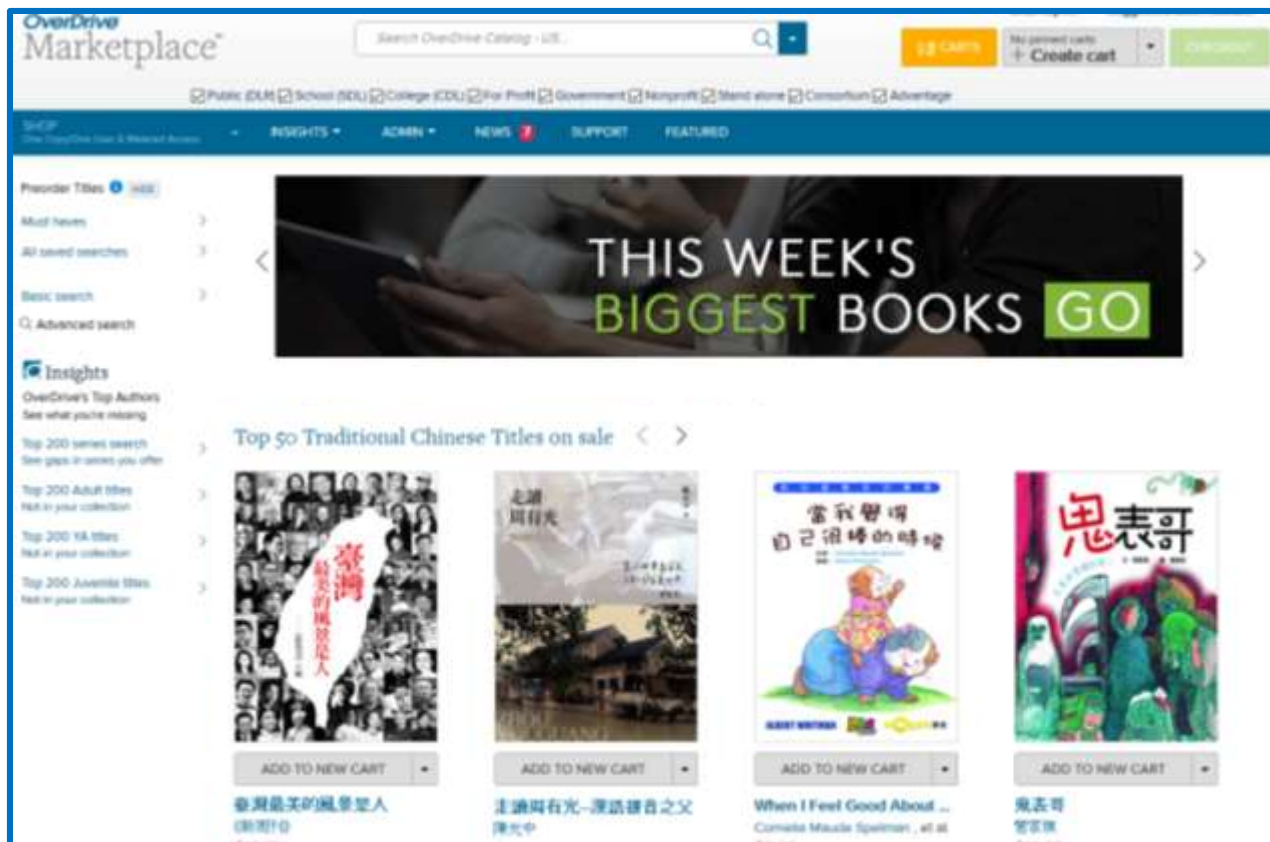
OverDrive Marketplace

Search OverDrive Catalog - US...

CARTS

No pinned carts
+ Create cart

CHECKOUT

☑ Public (DLR) ☑ School (SDL) ☑ College (CDL) ☑ For Profit ☑ Government ☑ Nonprofit ☑ Stand alone ☑ Consortium ☑ Advantage

SHOP
One Copy/One User & Metered Access

INSIGHTS ▾ ADMIN ▾ NEWS 7 SUPPORT FEATURED

Preorder Titles

Must haves

All saved searches

Basic search

Advanced search

Insights

OverDrive's Top Authors
See what you're missing

Top 200 series search
See gaps in series you offer

Top 200 Adult titles
Not in your collection

Top 200 YA titles
Not in your collection

Top 200 Juvenile titles
Not in your collection

THIS WEEK'S BIGGEST BOOKS GO

Top 50 Traditional Chinese Titles on sale

臺灣最美的風景是人

走過周有光

當我覺得自己很棒的時候

鬼表哥

ADD TO NEW CART

ADD TO NEW CART

ADD TO NEW CART

ADD TO NEW CART

臺灣最美的風景是人
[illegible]

走過周有光─漢語拼音之父
陳光中

When I Feel Good About ...
Cornelia Maude Spelman , et al

鬼表哥
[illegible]